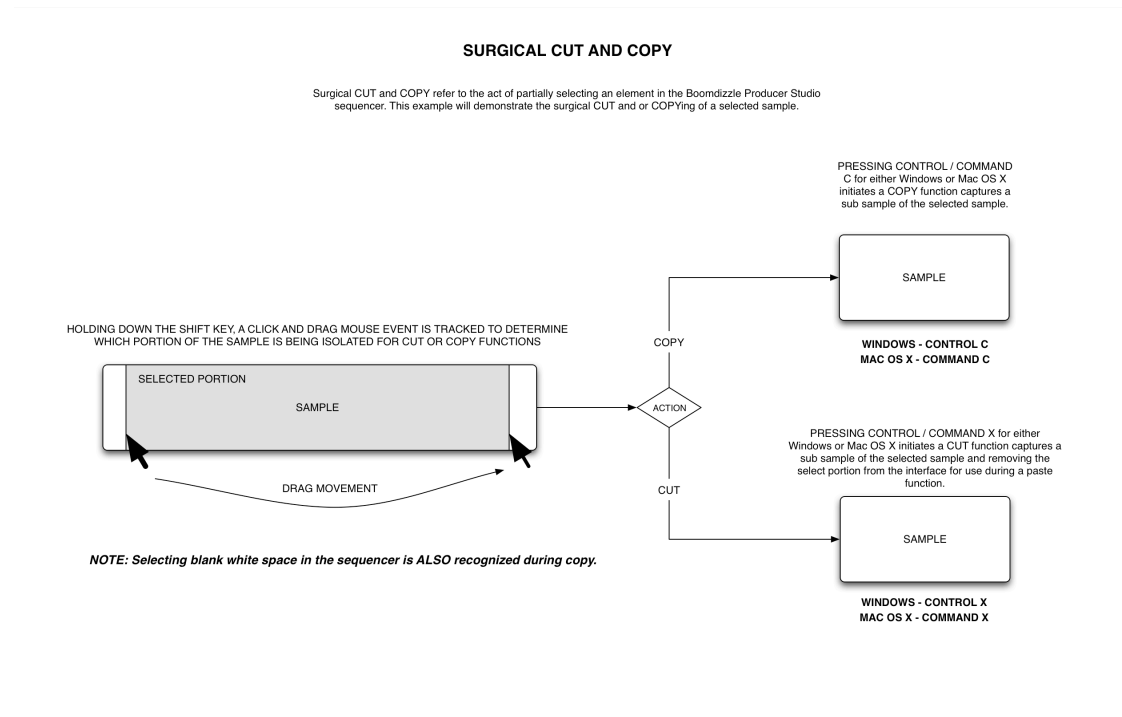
SURGICAL CUT AND COPY

Surgical CUT and COPY refer to the act of partially selecting an element in the Boomdizzle Producer Studio sequencer. This example will demonstrate the surgical CUT and or COPYing of a selected sample.

PRESSING CONTROL / COMMAND C for either Windows or Mac OS X initiates a COPY function captures a sub sample of the selected sample.

SAMPLE

WINDOWS - CONTROL C
MAC OS X - COMMAND C

HOLDING DOWN THE SHIFT KEY, A CLICK AND DRAG MOUSE EVENT IS TRACKED TO DETERMINE WHICH PORTION OF THE SAMPLE IS BEING ISOLATED FOR CUT OR COPY FUNCTIONS

SELECTED PORTION

SAMPLE

DRAG MOVEMENT

COPY

ACTION

CUT

PRESSING CONTROL / COMMAND X for either Windows or Mac OS X initiates a CUT function captures a sub sample of the selected sample and removing the select portion from the interface for use during a paste function.

SAMPLE

WINDOWS - CONTROL X
MAC OS X - COMMAND X

NOTE: Selecting blank white space in the sequencer is ALSO recognized during copy.